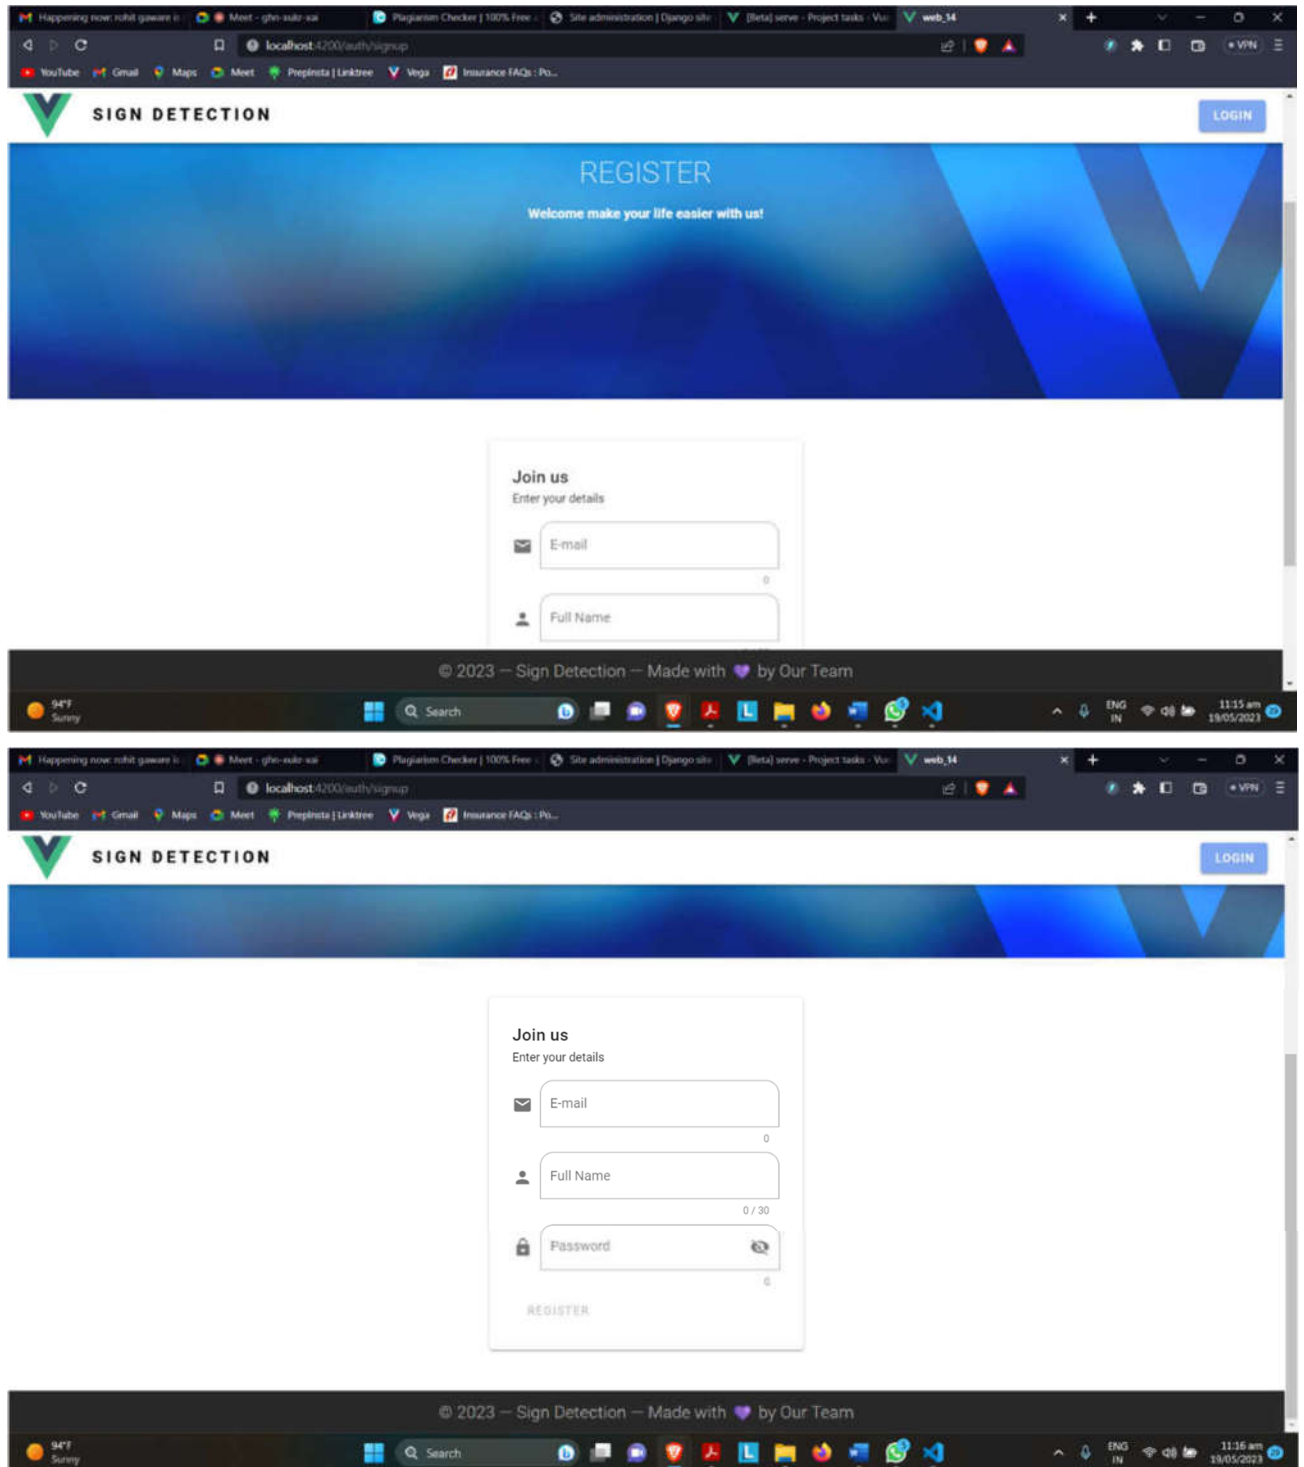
Happening now: rohit gaware i | Meet - ghn-xukr-xai | Plagiarism Checker | 100% Free | Site administration | Django site | [Beta] serve - Project tasks - Vu | web_14

localhost:4200/auth/signup

YouTube Gmail Maps Meet Prepinsta | Linktree Vega Insurance FAQs : Po...

SIGN DETECTION

LOGIN

REGISTER

Welcome make your life easier with us!

Join us

Enter your details

E-mail

0

Full Name

© 2023 — Sign Detection — Made with 💜 by Our Team

94°F Sunny

Search

ENG IN

11:15 am 19/05/2023

Happening now: rohit gaware i | Meet - ghn-xukr-xai | Plagiarism Checker | 100% Free | Site administration | Django site | [Beta] serve - Project tasks - Vu | web_14

localhost:4200/auth/signup

YouTube Gmail Maps Meet Prepinsta | Linktree Vega Insurance FAQs : Po...

SIGN DETECTION

LOGIN

Join us

Enter your details

E-mail

0

Full Name

0 / 30

Password

0

REGISTER

© 2023 — Sign Detection — Made with 💜 by Our Team

94°F Sunny

Search

ENG IN

11:16 am 19/05/2023